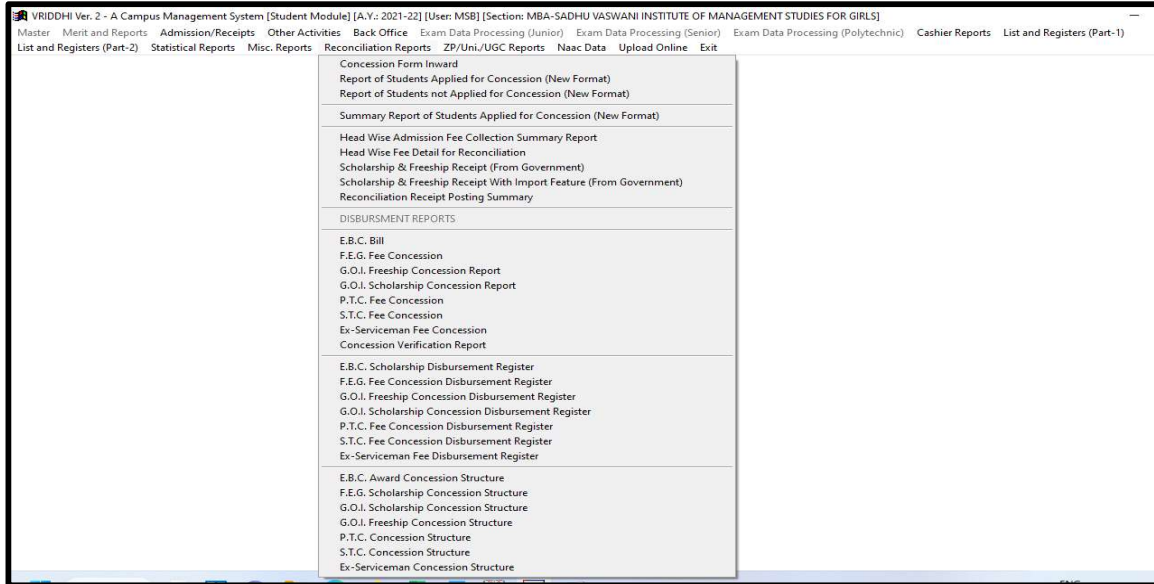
VRIDDHI Ver. 2 - A Campus Management System [Student Module] [A.Y.: 2021-22] [User: MSB] [Section: MBA-SADHU VASWANI INSTITUTE OF MANAGEMENT STUDIES FOR GIRLS]

Master Merit and Reports Admission/Receipts Other Activities Back Office Exam Data Processing (Junior) Exam Data Processing (Senior) Exam Data Processing (Polytechnic) Cashier Reports List and Registers (Part-1) List and Registers (Part-2) Statistical Reports Misc. Reports Reconciliation Reports ZP/Uni./UGC Reports Naac Data Upload Online Exit

Concession Form Inward
Report of Students Applied for Concession (New Format)
Report of Students not Applied for Concession (New Format)

Summary Report of Students Applied for Concession (New Format)

Head Wise Admission Fee Collection Summary Report
Head Wise Fee Detail for Reconciliation
Scholarship & Freeship Receipt (From Government)
Scholarship & Freeship Receipt With Import Feature (From Government)
Reconciliation Receipt Posting Summary

DISBURSMENT REPORTS

E.B.C. Bill
F.E.G. Fee Concession
G.O.I. Freeship Concession Report
G.O.I. Scholarship Concession Report
P.T.C. Fee Concession
S.T.C. Fee Concession
Ex-Serviceman Fee Concession
Concession Verification Report

E.B.C. Scholarship Disbursement Register
F.E.G. Fee Concession Disbursement Register
G.O.I. Freeship Concession Disbursement Register
G.O.I. Scholarship Concession Disbursement Register
P.T.C. Fee Concession Disbursement Register
S.T.C. Fee Concession Disbursement Register
Ex-Serviceman Fee Disbursement Register

E.B.C. Award Concession Structure
F.E.G. Scholarship Concession Structure
G.O.I. Scholarship Concession Structure
G.O.I. Freeship Concession Structure
P.T.C. Concession Structure
S.T.C. Concession Structure
Ex-Serviceman Concession Structure